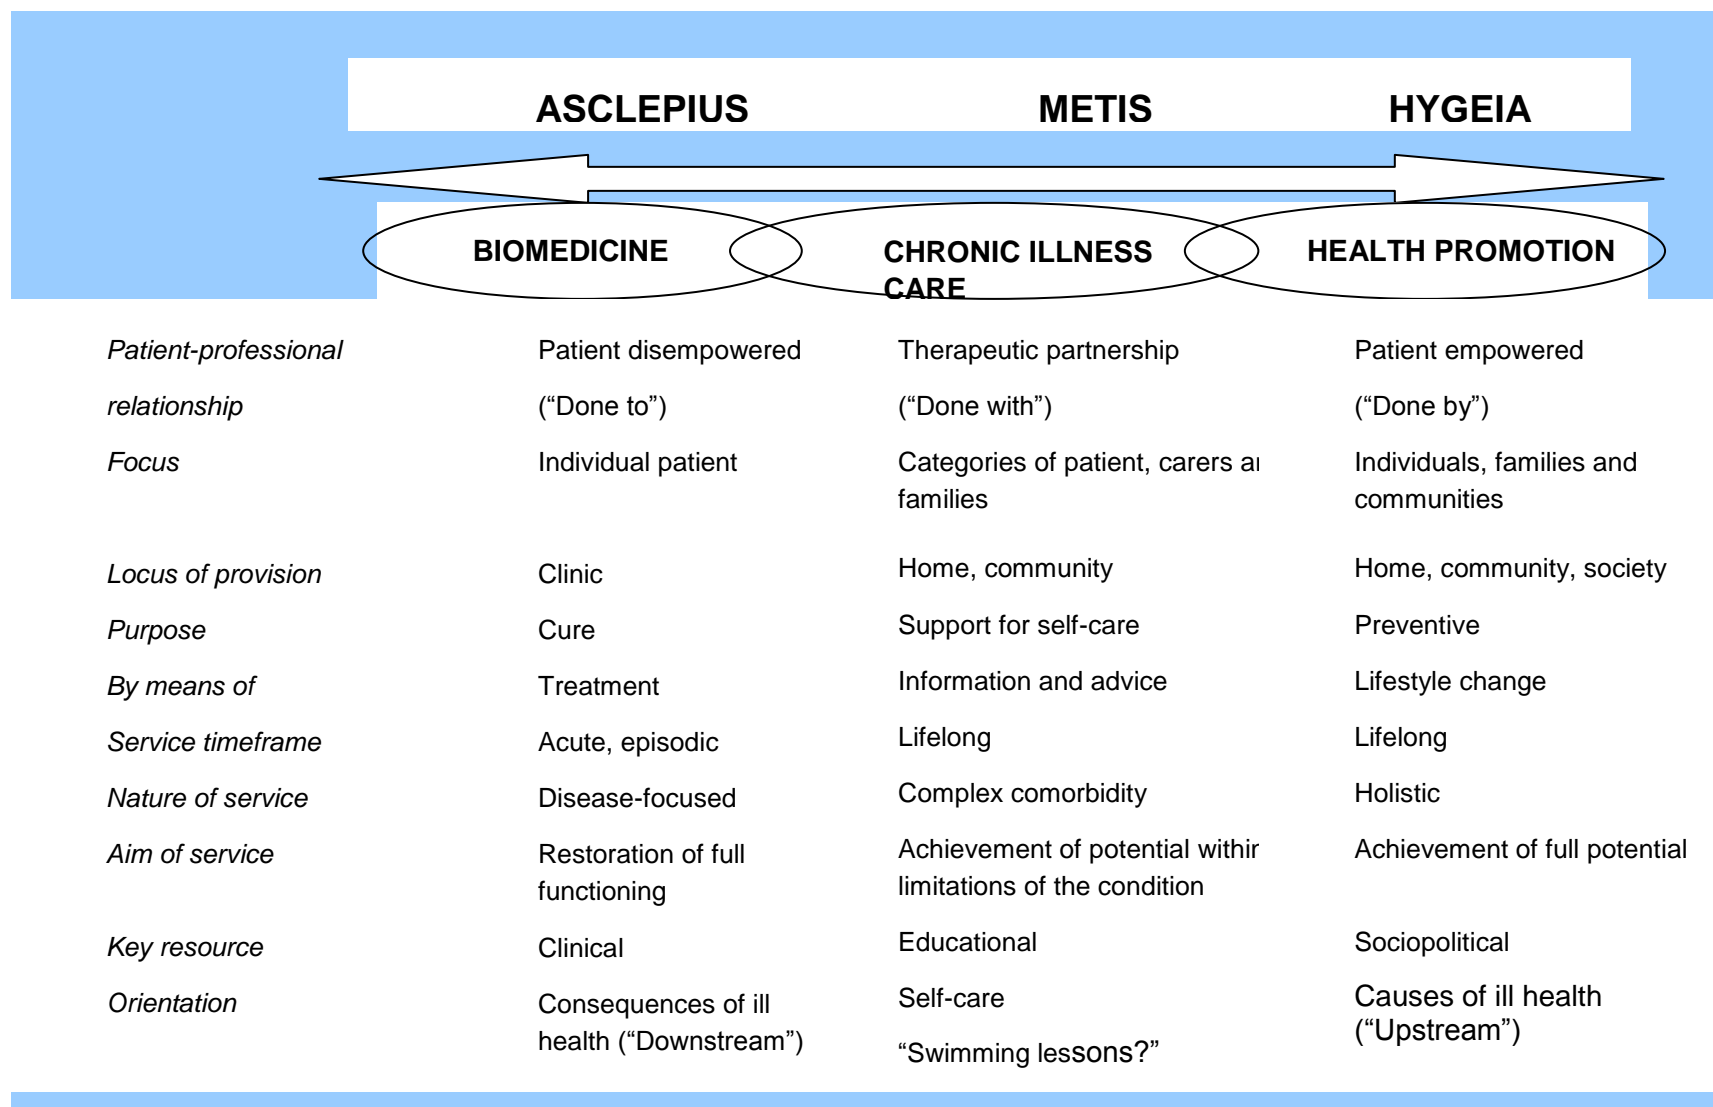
ASCLEPIUS METIS HYGEIA

BIOMEDICINE CHRONIC ILLNESS CARE HEALTH PROMOTION

| | | | |
|---|---|---|---|
| *Patient-professional relationship* | Patient disempowered (“Done to”) | Therapeutic partnership (“Done with”) | Patient empowered (“Done by”) |
| *Focus* | Individual patient | Categories of patient, carers a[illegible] families | Individuals, families and communities |
| *Locus of provision* | Clinic | Home, community | Home, community, society |
| *Purpose* | Cure | Support for self-care | Preventive |
| *By means of* | Treatment | Information and advice | Lifestyle change |
| *Service timeframe* | Acute, episodic | Lifelong | Lifelong |
| *Nature of service* | Disease-focused | Complex comorbidity | Holistic |
| *Aim of service* | Restoration of full functioning | Achievement of potential withi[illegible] limitations of the condition | Achievement of full potential |
| *Key resource* | Clinical | Educational | Sociopolitical |
| *Orientation* | Consequences of ill health (“Downstream”) | Self-care “Swimming lessons?” | Causes of ill health (“Upstream”) |